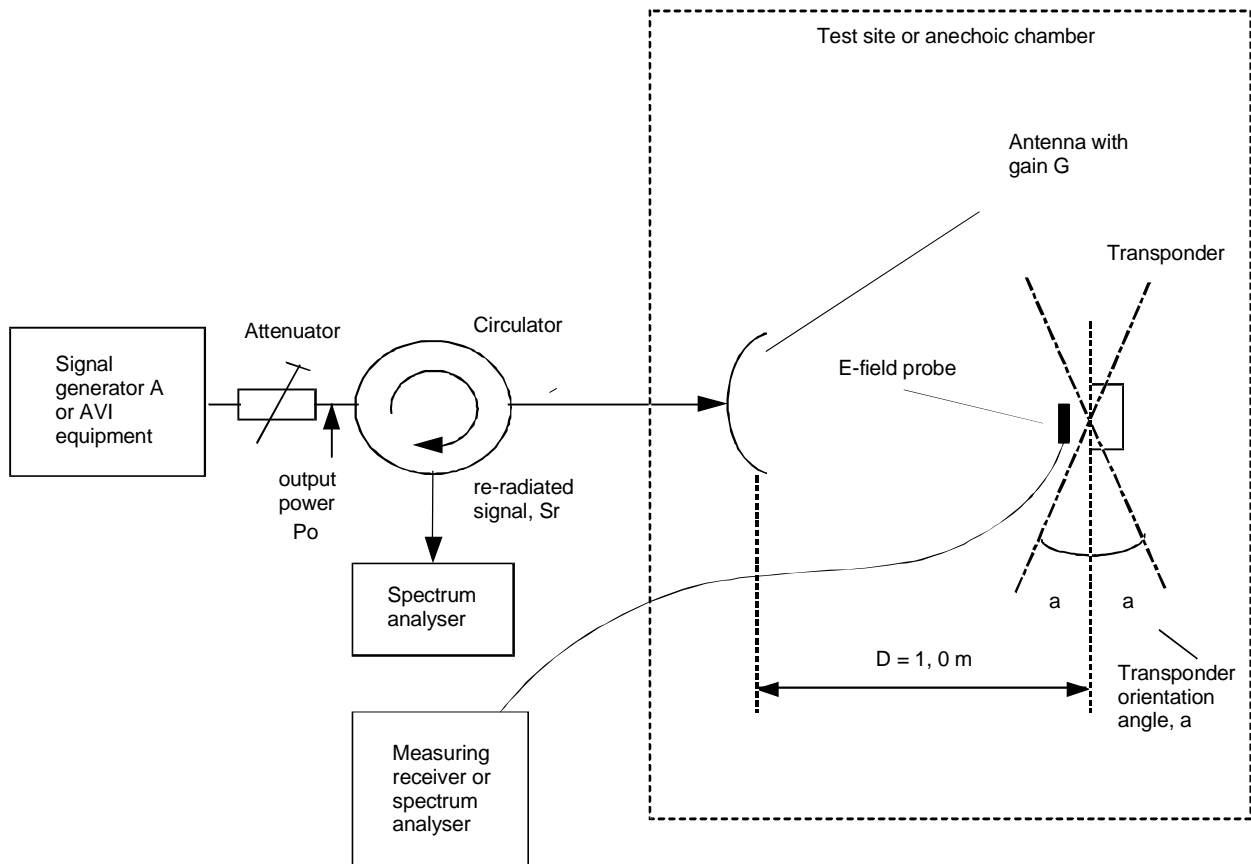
Test site or anechoic chamber

Antenna with gain G

Transponder

Signal generator A or AVI equipment

Attenuator

Circulator

E-field probe

output power Po

re-radiated signal, Sr

Spectrum analyser

a

a

D = 1, 0 m

Transponder orientation angle, a

Measuring receiver or spectrum analyser